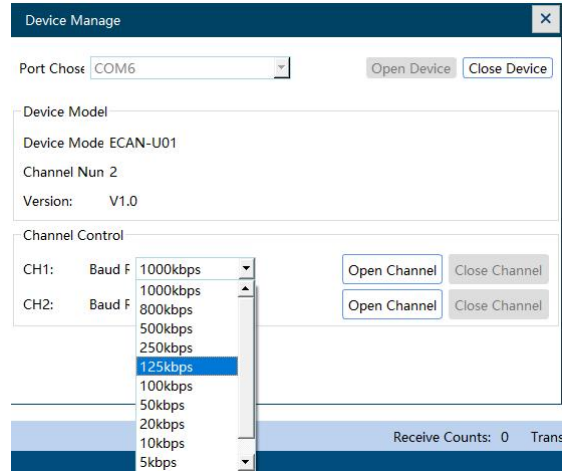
Device Manage
×
Port Chose COM6
Open Device
Close Device
Device Model
Device Mode ECAN-U01
Channel Nun 2
Version: V1.0
Channel Control
CH1: Baud F 1000kbps
Open Channel
Close Channel
CH2: Baud F
Open Channel
Close Channel
1000kbps
800kbps
500kbps
250kbps
125kbps
100kbps
50kbps
20kbps
10kbps
5kbps
Receive Counts: 0
Trans